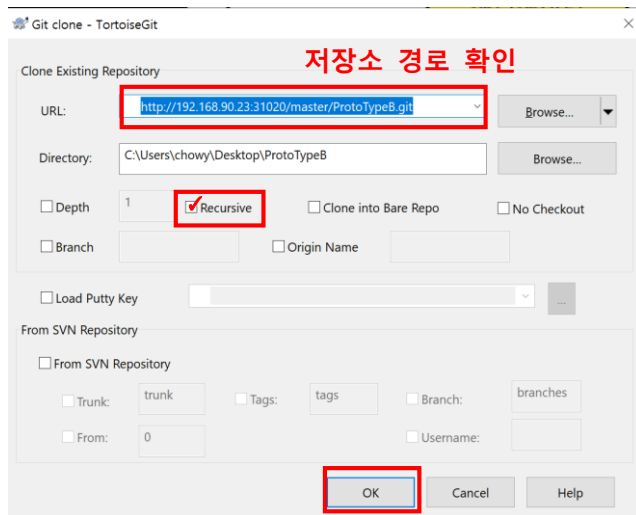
Git clone - TortoiseGit

저장소 경로 확인

Clone Existing Repository

URL: http://192.168.90.23:31020/master/ProtoTypeB.git Browse...

Directory: C:\Users\chowy\Desktop\ProtoTypeB Browse...

Depth 1 Recursive Clone into Bare Repo No Checkout

Branch Origin Name

Load Putty Key ...

From SVN Repository

From SVN Repository

Trunk: trunk Tags: tags Branch: branches

From: 0 Username:

OK Cancel Help